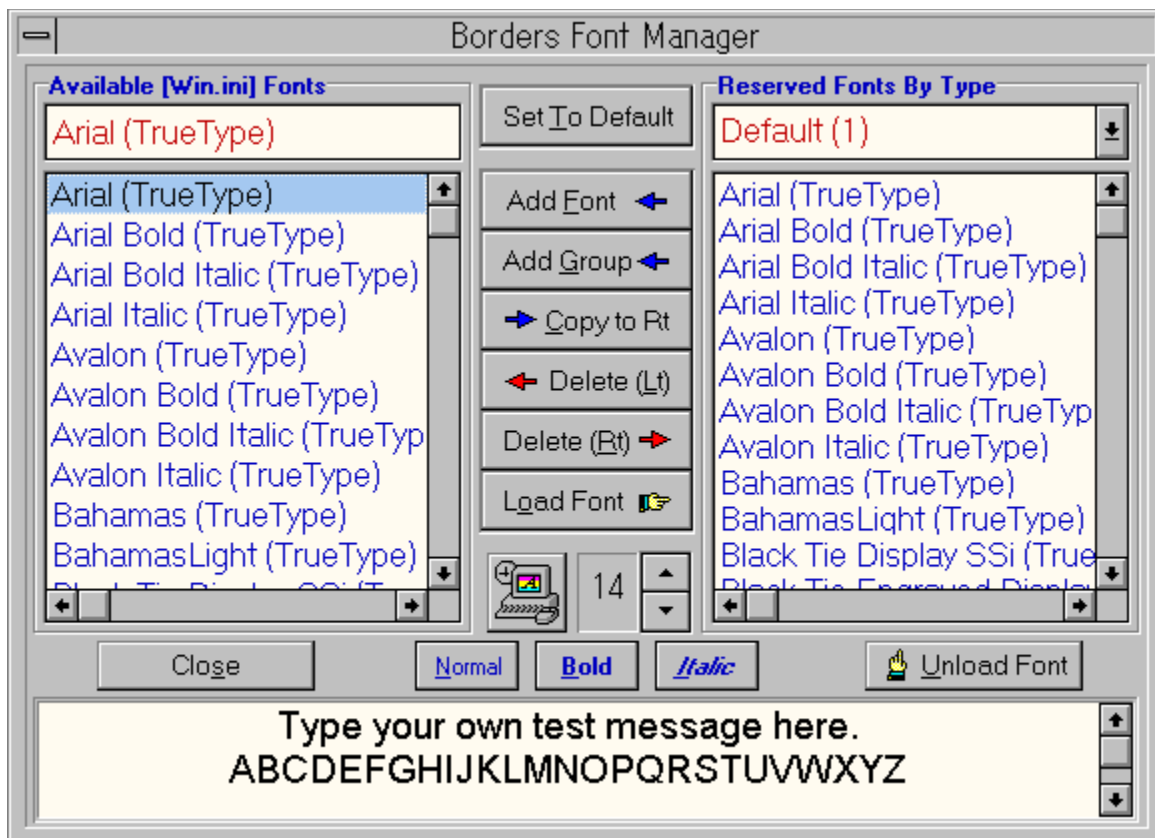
Borders Font Manager

Available [Win.ini] Fonts

Arial (TrueType)

Arial (TrueType)
Arial Bold (TrueType)
Arial Bold Italic (TrueType)
Arial Italic (TrueType)
Avalon (TrueType)
Avalon Bold (TrueType)
Avalon Bold Italic (TrueTyp
Avalon Italic (TrueType)
Bahamas (TrueType)
BahamasLight (TrueType)
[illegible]

Set To Default

Add Font
Add Group
Copy to Rt
Delete (Lt)
Delete (Rt)
Load Font

14

Reserved Fonts By Type

Default (1)

Arial (TrueType)
Arial Bold (TrueType)
Arial Bold Italic (TrueType)
Arial Italic (TrueType)
Avalon (TrueType)
Avalon Bold (TrueType)
Avalon Bold Italic (TrueTyp
Avalon Italic (TrueType)
Bahamas (TrueType)
BahamasLight (TrueType)
Black Tie Display SSi (True
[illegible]

Close
Normal
Bold
Italic
Unload Font

Type your own test message here.
ABCDEFGHIJKLMNOPQRSTUVWXYZ